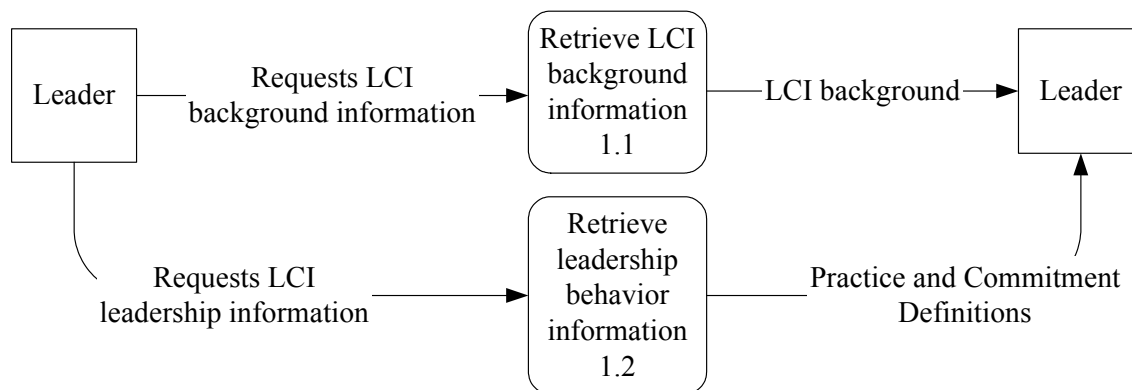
Leader

Requests LCI background information

Retrieve LCI background information 1.1

LCI background

Leader

Requests LCI leadership information

Retrieve leadership behavior information 1.2

Practice and Commitment Definitions